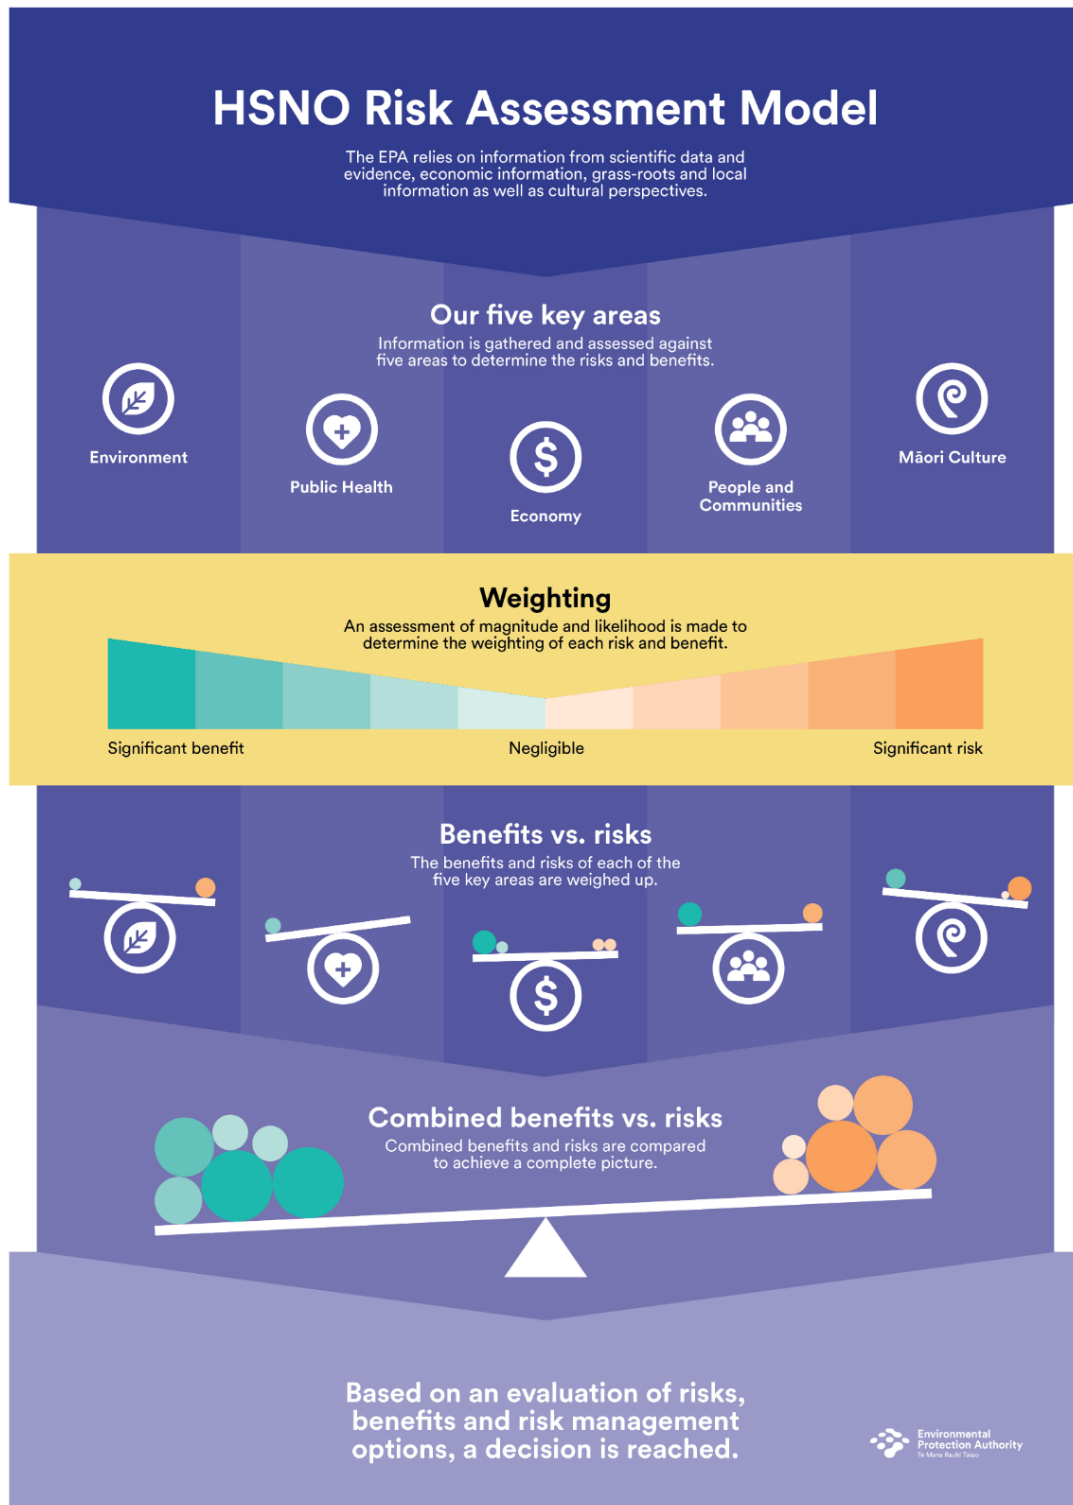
HSNO Risk Assessment Model

The EPA relies on information from scientific data and evidence, economic information, grass-roots and local information as well as cultural perspectives.

Our five key areas

Information is gathered and assessed against five areas to determine the risks and benefits.

Environment

Public Health

Economy

People and Communities

Māori Culture

Weighting

An assessment of magnitude and likelihood is made to determine the weighting of each risk and benefit.

Significant benefit

Negligible

Significant risk

Benefits vs. risks

The benefits and risks of each of the five key areas are weighed up.

Combined benefits vs. risks

Combined benefits and risks are compared to achieve a complete picture.

Based on an evaluation of risks, benefits and risk management options, a decision is reached.

Environmental Protection Authority
Te Mana Rauhī Taiao